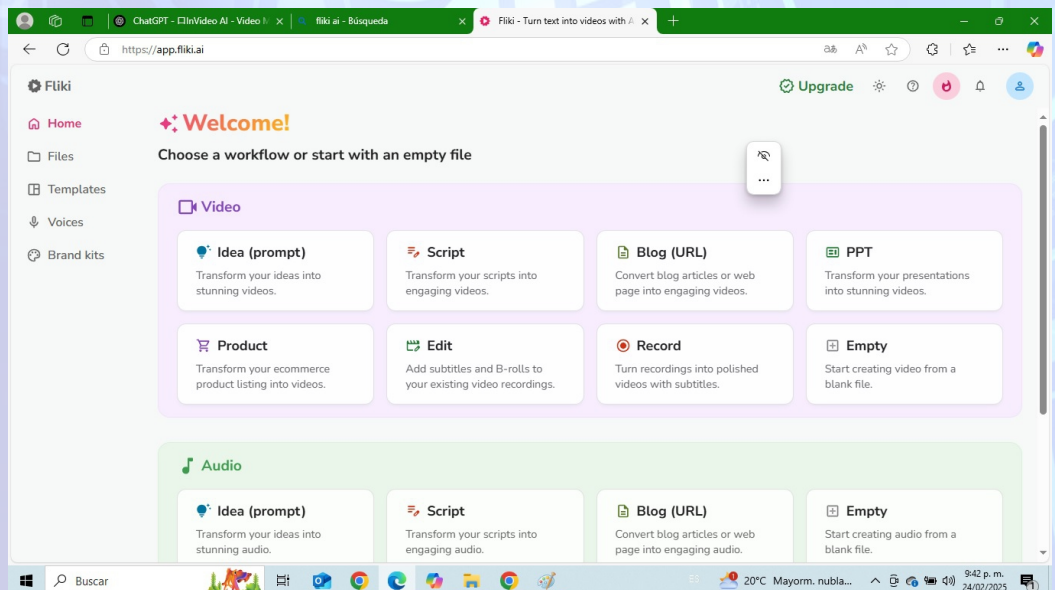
ChatGPT - InVideo AI - Video M
fliki ai - Búsqueda
Fliki - Turn text into videos with A

https://app.fliki.ai

Fliki

Upgrade

Home
Files
Templates
Voices
Brand kits

Welcome!

Choose a workflow or start with an empty file

Video

Idea (prompt)
Transform your ideas into stunning videos.

Script
Transform your scripts into engaging videos.

Blog (URL)
Convert blog articles or web page into engaging videos.

PPT
Transform your presentations into stunning videos.

Product
Transform your ecommerce product listing into videos.

Edit
Add subtitles and B-rolls to your existing video recordings.

Record
Turn recordings into polished videos with subtitles.

Empty
Start creating video from a blank file.

Audio

Idea (prompt)
Transform your ideas into stunning audio.

Script
Transform your scripts into engaging audio.

Blog (URL)
Convert blog articles or web page into engaging audio.

Empty
Start creating audio from a blank file.

Buscar
20°C Mayorm. nubla...
9:42 p. m.
24/02/2025